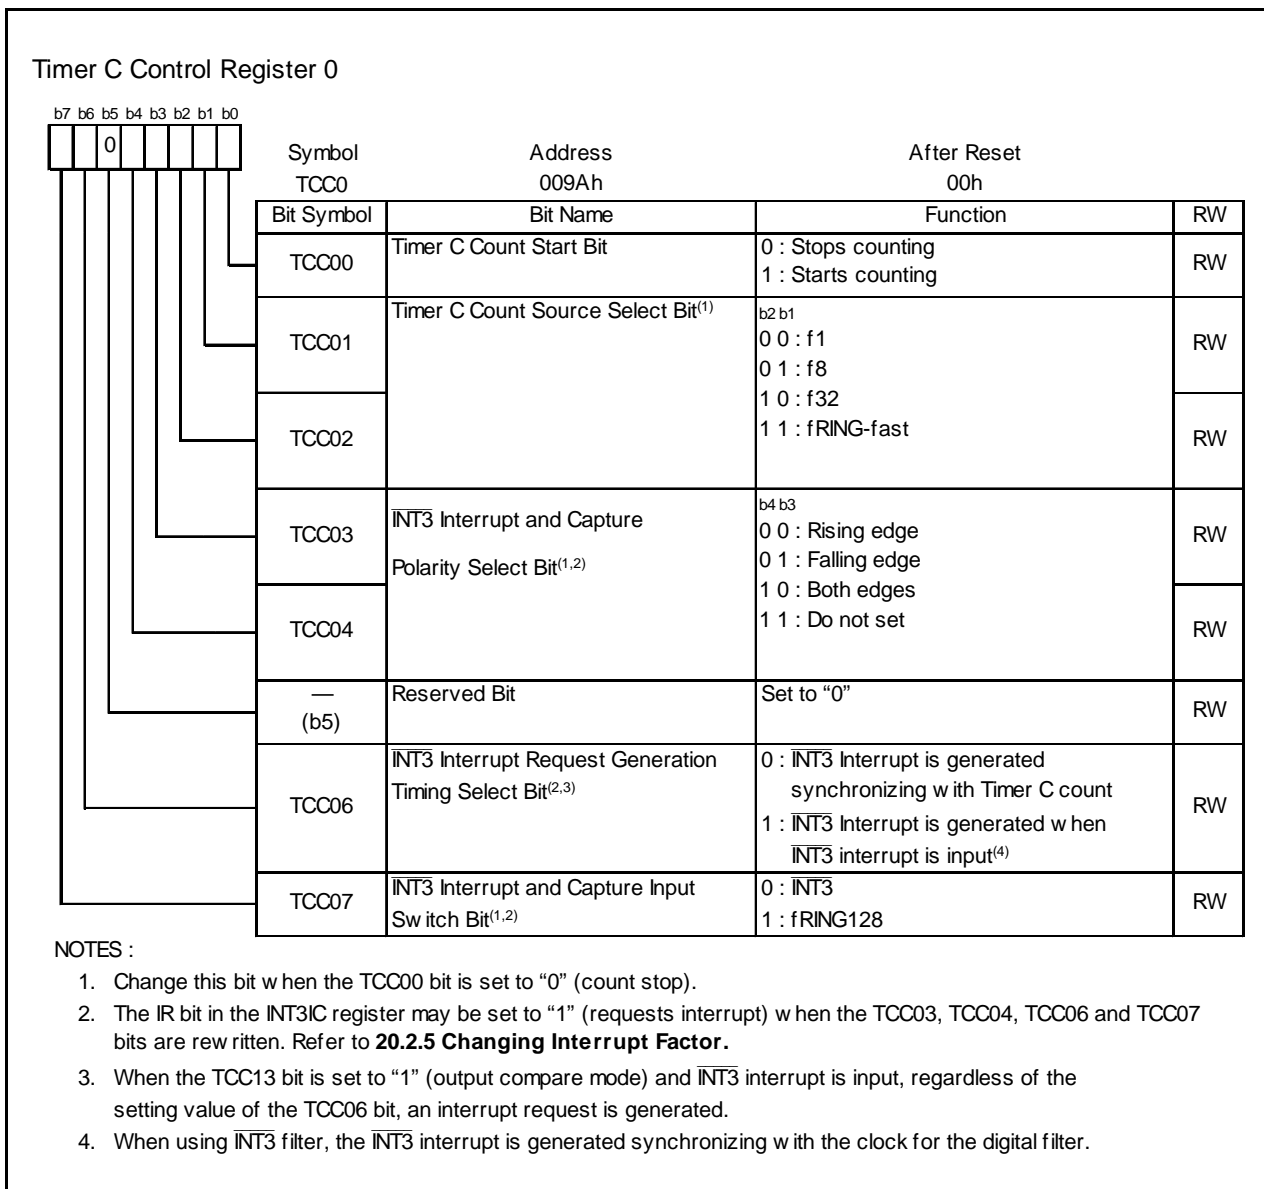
Timer C Control Register 0

b7 b6 b5 b4 b3 b2 b1 b0

0

| Symbol | Address | After Reset |
|---|---|---|
| TCC0 | 009Ah | 00h |

| Bit Symbol | Bit Name | Function | RW |
|---|---|---|---|
| TCC00 | Timer C Count Start Bit | 0 : Stops counting<br>1 : Starts counting | RW |
| TCC01 | Timer C Count Source Select Bit$^{(1)}$ | b2 b1<br>0 0 : f1<br>0 1 : f8<br>1 0 : f32<br>1 1 : fRING-fast | RW |
| TCC02 | | | RW |
| TCC03 | $\overline{INT3}$ Interrupt and Capture Polarity Select Bit$^{(1,2)}$ | b4 b3<br>0 0 : Rising edge<br>0 1 : Falling edge<br>1 0 : Both edges<br>1 1 : Do not set | RW |
| TCC04 | | | RW |
| — (b5) | Reserved Bit | Set to “0” | RW |
| TCC06 | $\overline{INT3}$ Interrupt Request Generation Timing Select Bit$^{(2,3)}$ | 0 : $\overline{INT3}$ Interrupt is generated synchronizing with Timer C count<br>1 : $\overline{INT3}$ Interrupt is generated when $\overline{INT3}$ interrupt is input$^{(4)}$ | RW |
| TCC07 | $\overline{INT3}$ Interrupt and Capture Input Switch Bit$^{(1,2)}$ | 0 : $\overline{INT3}$<br>1 : fRING128 | RW |

NOTES :
1. Change this bit when the TCC00 bit is set to “0” (count stop).
2. The IR bit in the INT3IC register may be set to “1” (requests interrupt) when the TCC03, TCC04, TCC06 and TCC07 bits are rewritten. Refer to **20.2.5 Changing Interrupt Factor.**
3. When the TCC13 bit is set to “1” (output compare mode) and $\overline{INT3}$ interrupt is input, regardless of the setting value of the TCC06 bit, an interrupt request is generated.
4. When using $\overline{INT3}$ filter, the $\overline{INT3}$ interrupt is generated synchronizing with the clock for the digital filter.